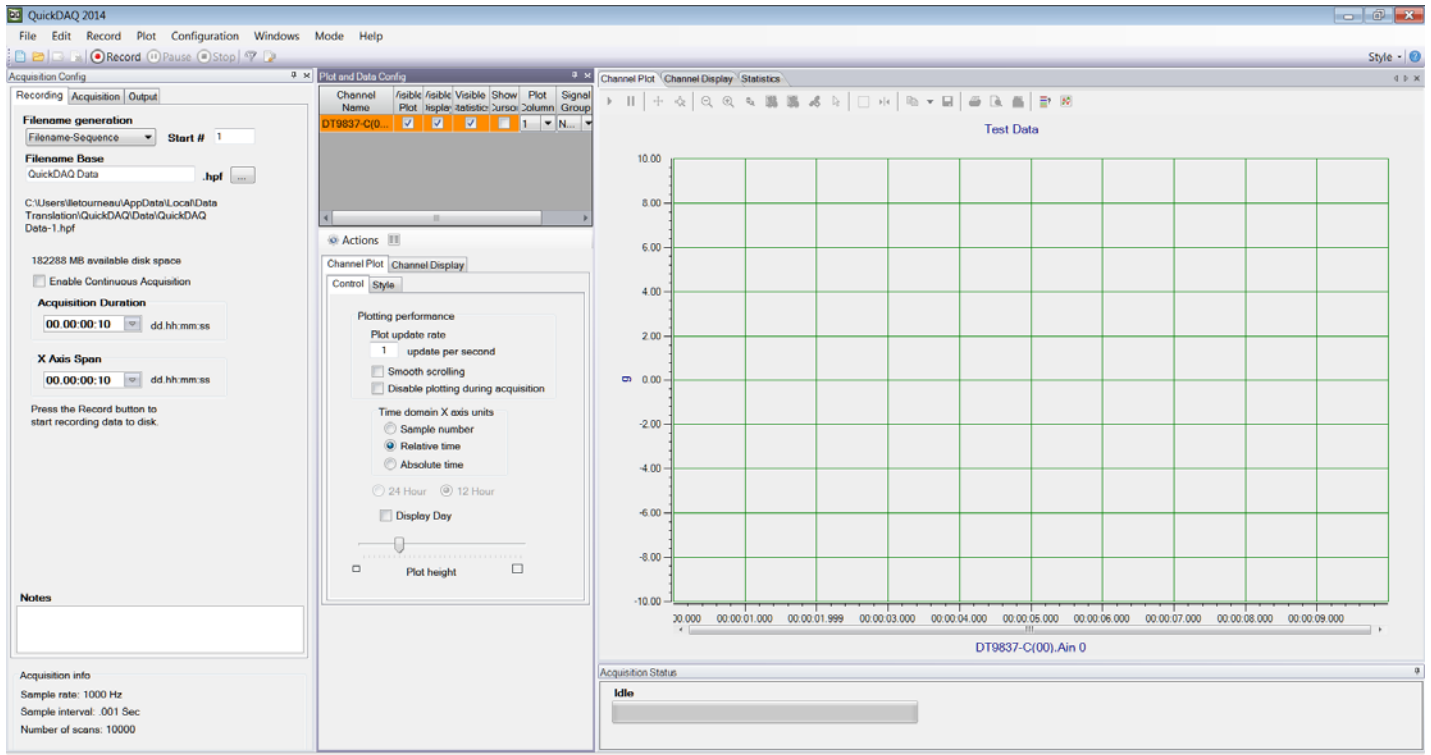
QuickDAQ 2014

File Edit Record Plot Configuration Windows Mode Help

Record Pause Stop

Style

Acquisition Config

Recording Acquisition Output

Filename generation

Filename-Sequence Start # 1

Filename Base

QuickDAQ Data .hpf ...

C:\Users\lletourneau\AppData\Local\Data Translation\QuickDAQ\Data\QuickDAQ Data-1.hpf

182288 MB available disk space

Enable Continuous Acquisition

Acquisition Duration

00.00:00:10 dd.hh:mm:ss

X Axis Span

00.00:00:10 dd.hh:mm:ss

Press the Record button to start recording data to disk.

Notes

Acquisition info

Sample rate: 1000 Hz

Sample interval: .001 Sec

Number of scans: 10000

Plot and Data Config

| Channel Name | Visible Plot | Visible Display | Visible Statistics | Show Cursor | Plot Column | Signal Group |
|---|---|---|---|---|---|---|
| DT9837-C(0... | ☑ | ☑ | ☑ | ☐ | 1 | N... |

Actions

Channel Plot Channel Display

Control Style

Plotting performance

Plot update rate

1 update per second

Smooth scrolling

Disable plotting during acquisition

Time domain X axis units

Sample number

Relative time

Absolute time

24 Hour 12 Hour

Display Day

Plot height

Channel Plot Channel Display Statistics

Test Data

10.00
8.00
6.00
4.00
2.00
0.00
-2.00
-4.00
-6.00
-8.00
-10.00

g

00.000 00:00:01.000 00:00:01.999 00:00:03.000 00:00:04.000 00:00:05.000 00:00:06.000 00:00:07.000 00:00:08.000 00:00:09.000

DT9837-C(00).Ain 0

Acquisition Status

Idle